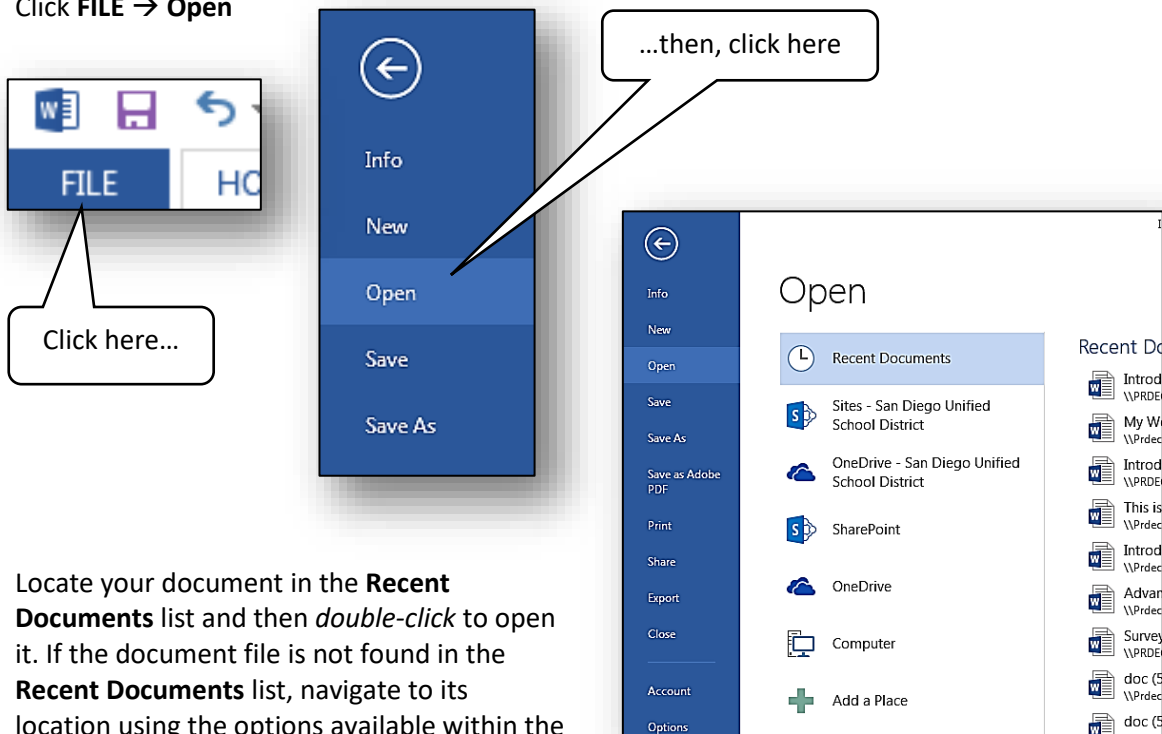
Click **FILE** → **Open**

W

FILE

HC

Info

New

Open

Save

Save As

…then, click here

Click here…

Info

New

Open

Save

Save As

Save as Adobe PDF

Print

Share

Export

Close

Account

Options

Open

Recent Documents

Sites - San Diego Unified School District

OneDrive - San Diego Unified School District

SharePoint

OneDrive

Computer

Add a Place

Recent Do

Introd \\PRDE

My W \\Prde

Introd \\PRDE

This is \\Prde

Introd \\Prde

Advan \\Prde

Survey \\PRDE

doc (5 \\Prde

doc (5

Locate your document in the **Recent Documents** list and then *double-click* to open it. If the document file is not found in the **Recent Documents** list, navigate to its location using the options available within the